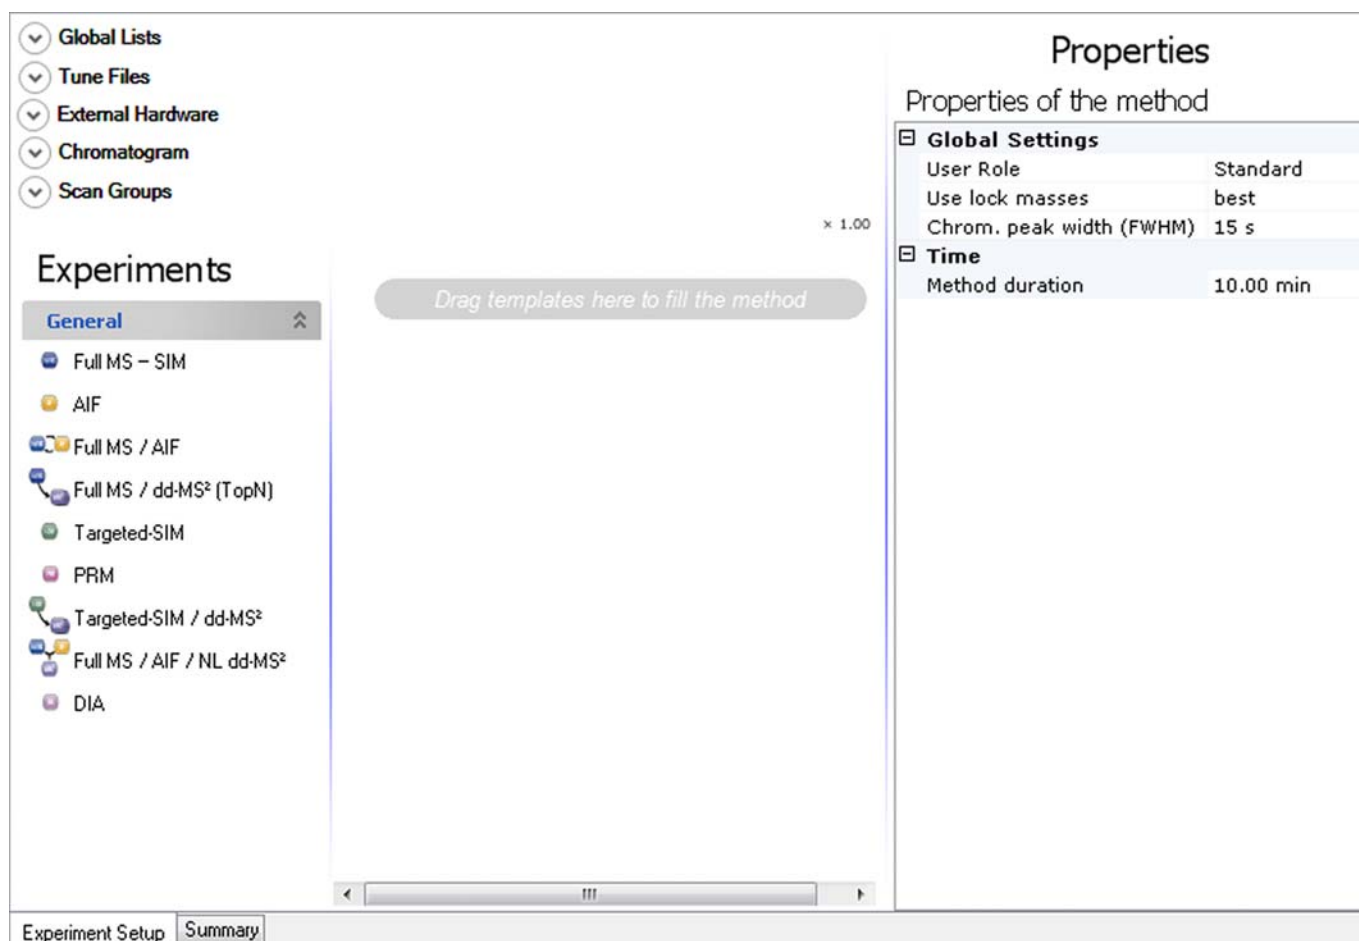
Global Lists
Tune Files
External Hardware
Chromatogram
Scan Groups

Experiments

General

Full MS – SIM
AIF
Full MS / AIF
Full MS / dd-MS² (TopN)
Targeted-SIM
PRM
Targeted-SIM / dd-MS²
Full MS / AIF / NL dd-MS²
DIA

× 1.00

Drag templates here to fill the method

Properties

Properties of the method

| ⊟ Global Settings | |
|---|---|
| User Role | Standard |
| Use lock masses | best |
| Chrom. peak width (FWHM) | 15 s |
| ⊟ Time | |
| Method duration | 10.00 min |

Experiment Setup
Summary